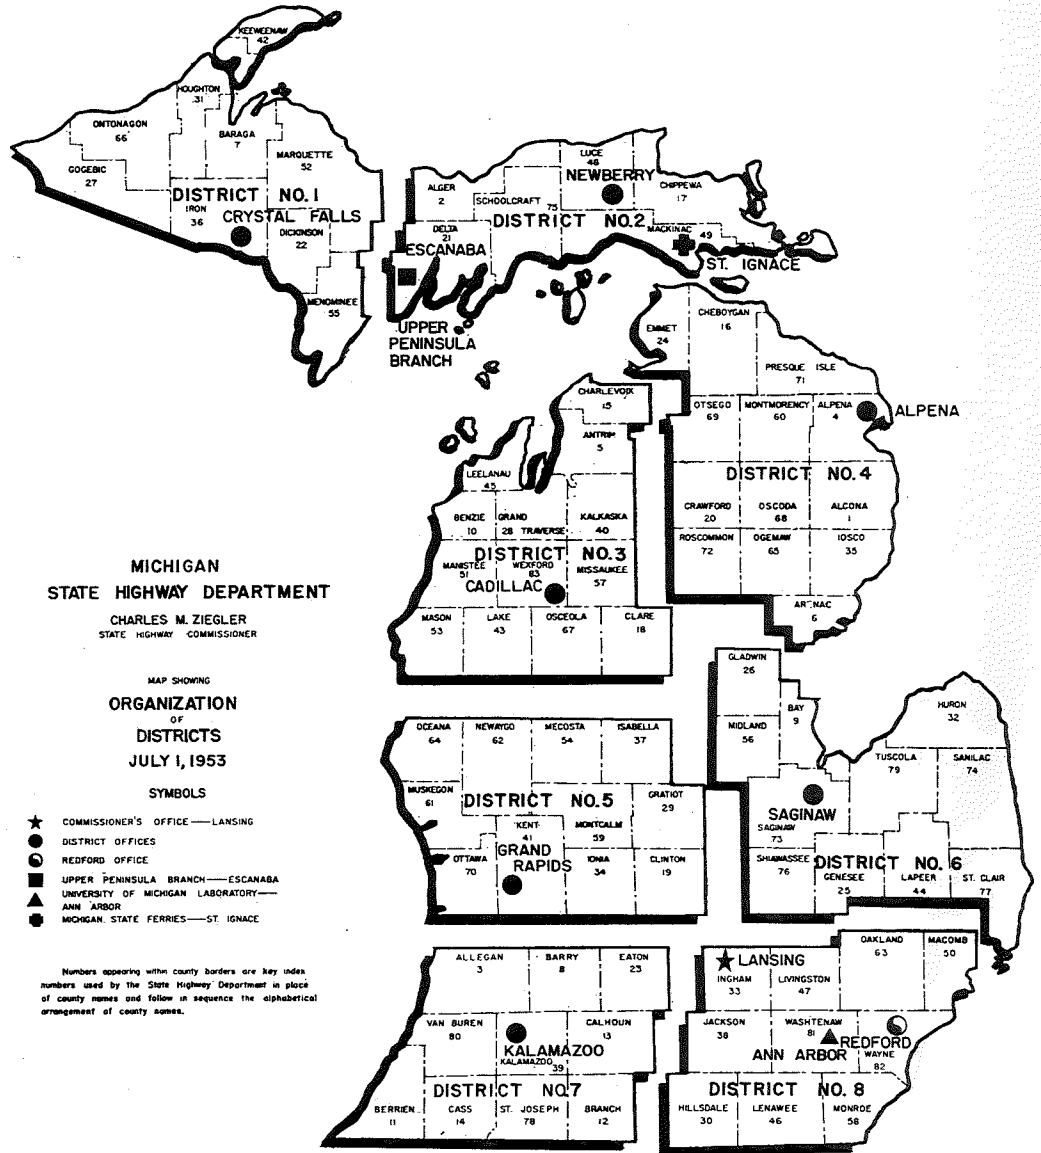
KEEWEENAW 42
HOUGHTON 31
ONTONAGON 66
BARAGA 7
MARQUETTE 52
GOGEBIC 27
DISTRICT NO. 1
IRON 36
CRYSTAL FALLS
DICKINSON 22
MENOMINEE 55

LUCE 48
NEWBERRY
CHIPPEWA 17
ALGER 2
SCHOOLCRAFT 75
DISTRICT NO. 2
DELTA 21
ESCANABA
MACKINAC 49
ST. IGNACE
UPPER PENINSULA BRANCH

EMMET 24
CHEBOYGAN 16
PRESQUE ISLE 71
CHARLEVOIX 15
OTSEGO 69
MONTMORENCY 60
ALPENA 4
ALPENA
ANTRIM 5
LEELANAU 45
BENZIE 10
GRAND 28 TRAVERSE
KALKASKA 40
DISTRICT NO. 4
CRAWFORD 20
OSCODA 68
ALCONA 1
ROSCOMMON 72
OGEMAW 65
IOSCO 35
ARENAC 6
MANISTEE 51
WEXFORD 83
MISSAUKEE 57
DISTRICT NO. 3
CADILLAC
MASON 53
LAKE 43
OSCEOLA 67
CLARE 18

MICHIGAN
STATE HIGHWAY DEPARTMENT
CHARLES M. ZIEGLER
STATE HIGHWAY COMMISSIONER

MAP SHOWING
ORGANIZATION
OF
DISTRICTS
JULY 1, 1953

SYMBOLS
COMMISSIONER'S OFFICE —— LANSING
DISTRICT OFFICES
REDFORD OFFICE
UPPER PENINSULA BRANCH —— ESCANABA
UNIVERSITY OF MICHIGAN LABORATORY —— ANN ARBOR
MICHIGAN STATE FERRIES —— ST. IGNACE

Numbers appearing within county borders are key index numbers used by the State Highway Department in place of county names and follow in sequence the alphabetical arrangement of county names.

GLADWIN 26
BAY 9
MIDLAND 56
HURON 32
TUSCOLA 79
SANILAC 74
OCEANA 64
NEWAYGO 62
MECOSTA 54
ISABELLA 37
MUSKEGON 61
DISTRICT NO. 5
GRATIOT 29
SAGINAW
SAGINAW 73
KENT 41
MONTCALM 59
GRAND RAPIDS
OTTAWA 70
IONIA 34
CLINTON 19
SHIAWASSEE 76
DISTRICT NO. 6
GENESEE 25
LAPEER 44
ST. CLAIR 77

ALLEGAN 3
BARRY 8
EATON 23
OAKLAND 63
MACOMB 50
LANSING
INGHAM 33
LIVINGSTON 47
VAN BUREN 80
KALAMAZOO
KALAMAZOO 39
CALHOUN 13
JACKSON 38
WASHTENAW 81
REDFORD
ANN ARBOR
WAYNE 82
DISTRICT NO. 7
DISTRICT NO. 8
BERRIEN 11
CASS 14
ST. JOSEPH 78
BRANCH 12
HILLSDALE 30
LENAWEE 46
MONROE 58